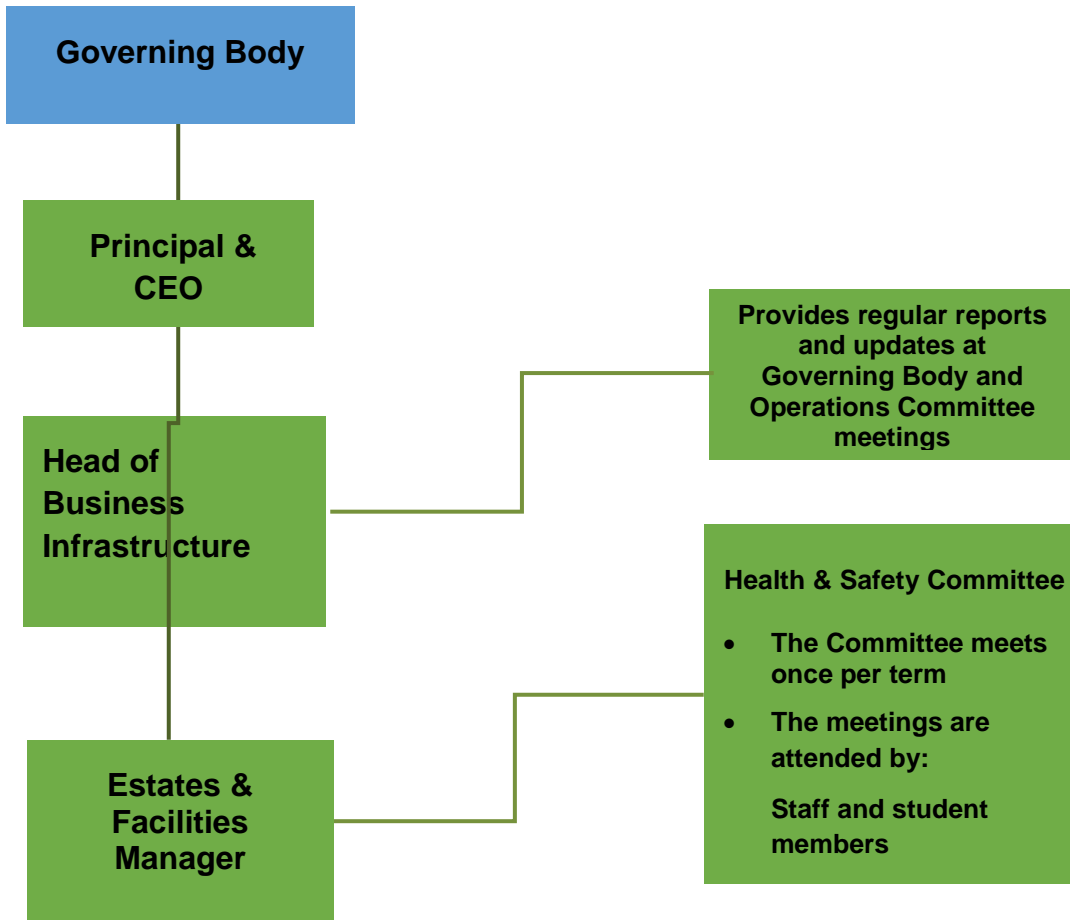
Governing Body

Principal & CEO

Head of Business Infrastructure

Provides regular reports and updates at Governing Body and Operations Committee meetings

Health & Safety Committee

- The Committee meets once per term
- The meetings are attended by:

Staff and student members

Estates & Facilities Manager